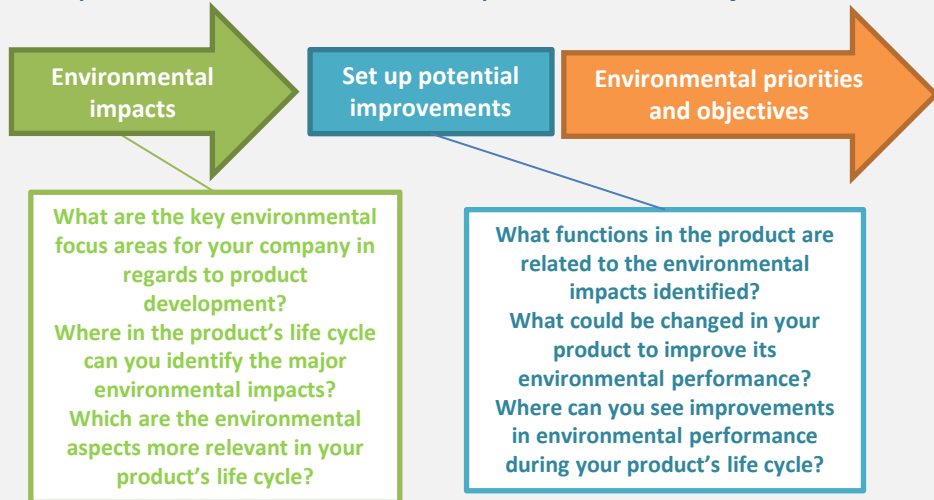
Environmental impacts

Set up potential improvements

Environmental priorities and objectives

What are the key environmental focus areas for your company in regards to product development?
Where in the product’s life cycle can you identify the major environmental impacts?
Which are the environmental aspects more relevant in your product’s life cycle?

What functions in the product are related to the environmental impacts identified?
What could be changed in your product to improve its environmental performance?
Where can you see improvements in environmental performance during your product’s life cycle?